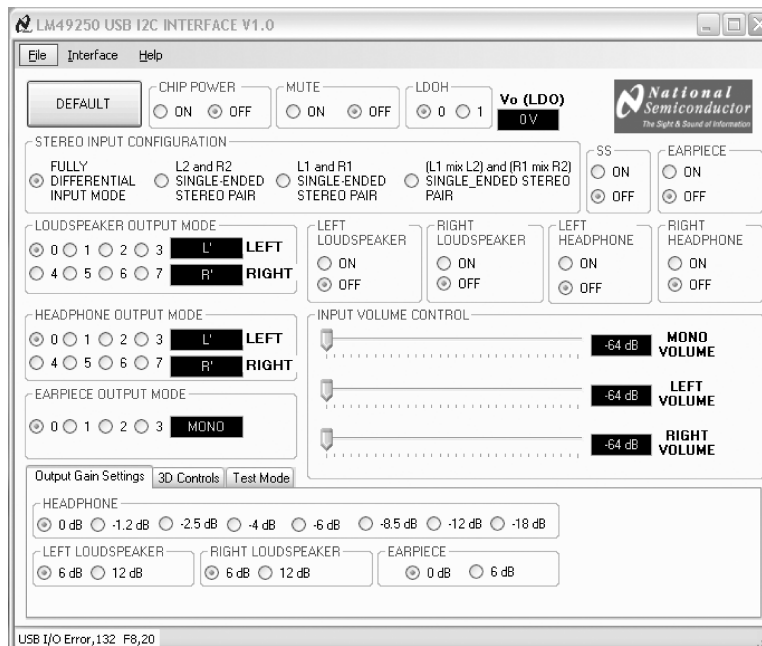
LM49250 USB I2C INTERFACE V1.0

File Interface Help

DEFAULT

CHIP POWER
ON OFF

MUTE
ON OFF

LDOH
0 1

Vo (LDO)
0 V

National Semiconductor
The Sight & Sound of Information

STEREO INPUT CONFIGURATION
FULLY DIFFERENTIAL INPUT MODE
L2 and R2 SINGLE-ENDED STEREO PAIR
L1 and R1 SINGLE-ENDED STEREO PAIR
(L1 mix L2) and (R1 mix R2) SINGLE_ENDED STEREO PAIR

SS
ON
OFF

EARPIECE
ON
OFF

LOUDSPEAKER OUTPUT MODE
0 1 2 3 L' LEFT
4 5 6 7 R' RIGHT

LEFT LOUDSPEAKER
ON
OFF

RIGHT LOUDSPEAKER
ON
OFF

LEFT HEADPHONE
ON
OFF

RIGHT HEADPHONE
ON
OFF

HEADPHONE OUTPUT MODE
0 1 2 3 L' LEFT
4 5 6 7 R' RIGHT

INPUT VOLUME CONTROL
-64 dB MONO VOLUME
-64 dB LEFT VOLUME
-64 dB RIGHT VOLUME

EARPIECE OUTPUT MODE
0 1 2 3 MONO

Output Gain Settings | 3D Controls | Test Mode

HEADPHONE
0 dB -1.2 dB -2.5 dB -4 dB -6 dB -8.5 dB -12 dB -18 dB

LEFT LOUDSPEAKER
6 dB 12 dB

RIGHT LOUDSPEAKER
6 dB 12 dB

EARPIECE
0 dB 6 dB

USB I/O Error,132 F8,20